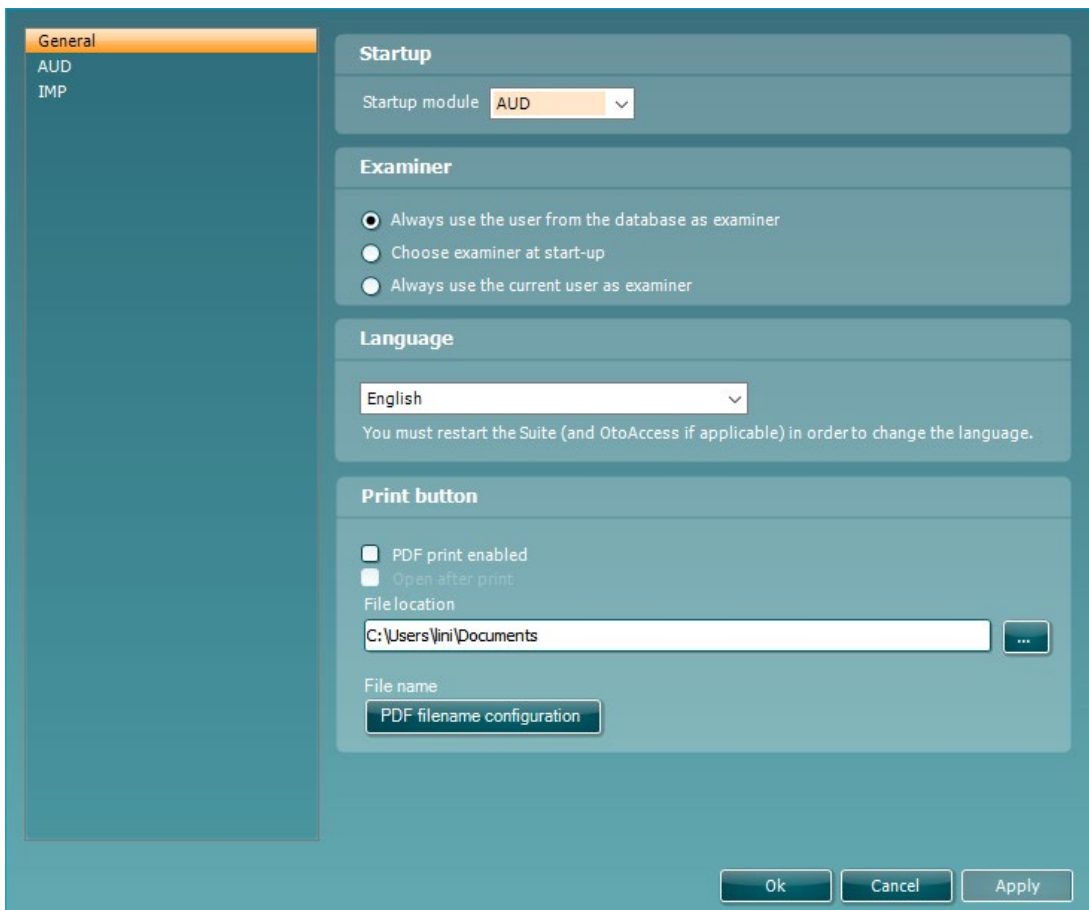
General
AUD
IMP

Startup

Startup module AUD

Examiner

Always use the user from the database as examiner
Choose examiner at start-up
Always use the current user as examiner

Language

English

You must restart the Suite (and OtoAccess if applicable) in order to change the language.

Print button

PDF print enabled
Open after print
File location
C:\Users\lini\Documents
...

File name
PDF filename configuration

Ok Cancel Apply